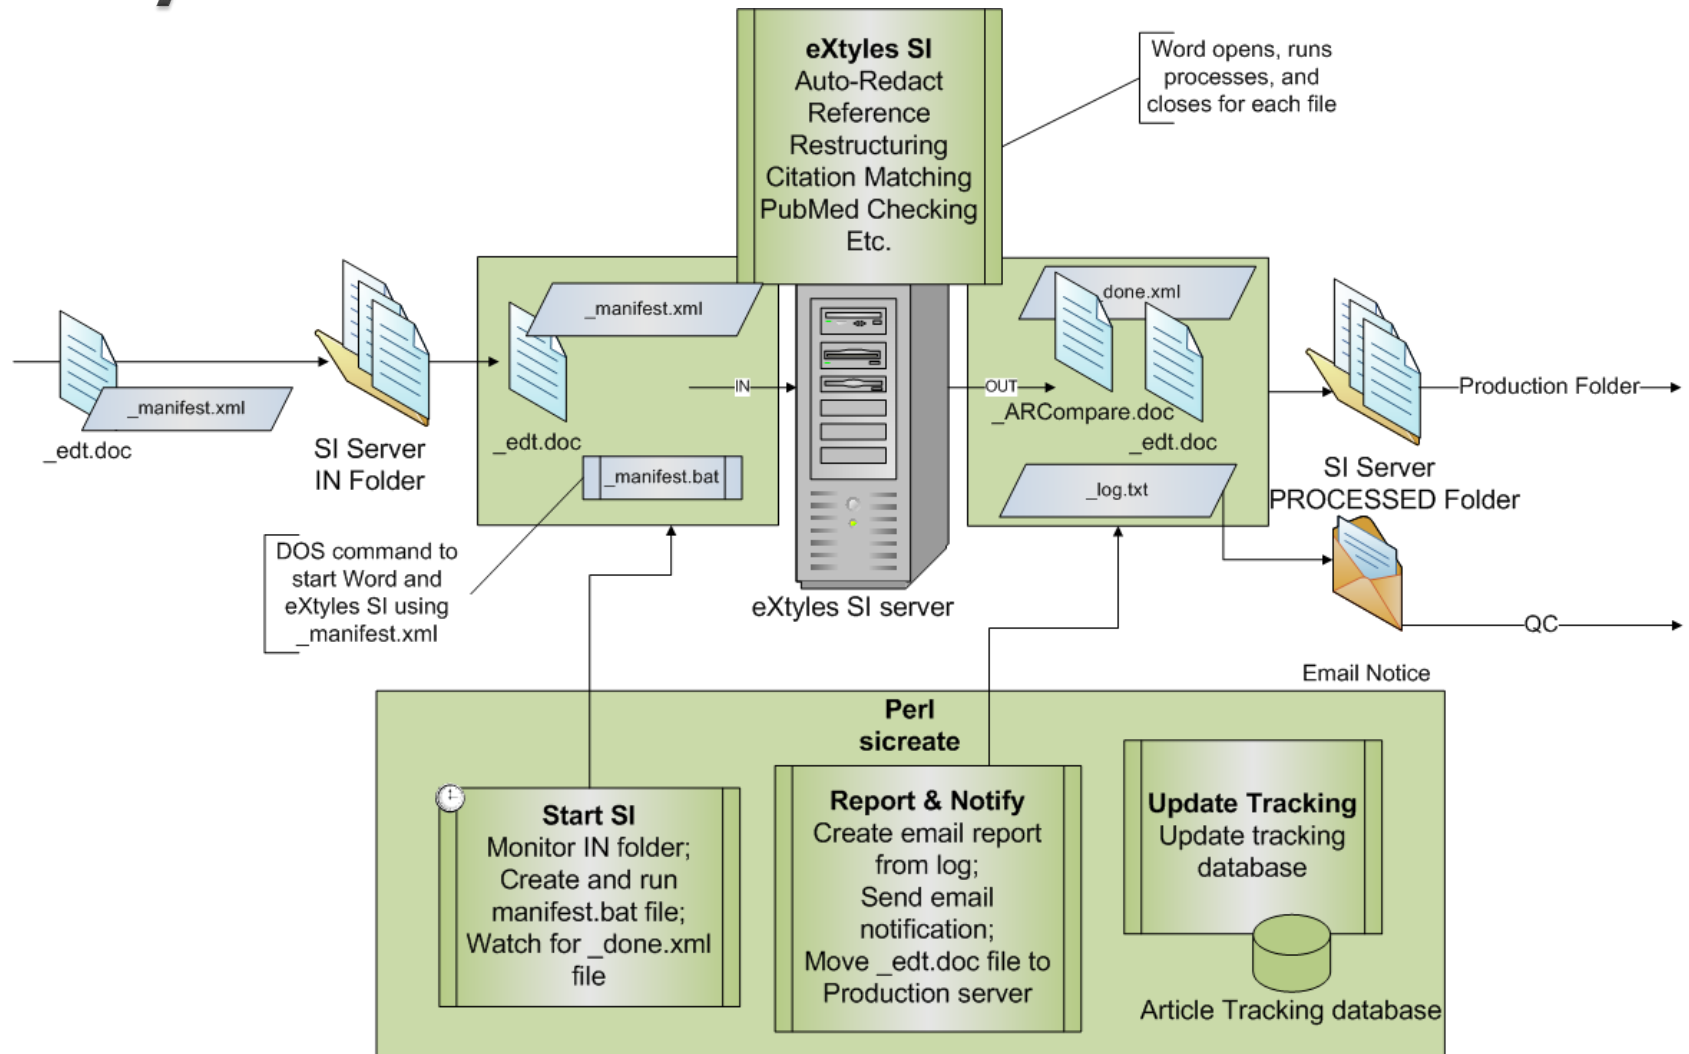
eXtyles SI
Auto-Redact
Reference
Restructuring
Citation Matching
PubMed Checking
Etc.

Word opens, runs processes, and closes for each file

_manifest.xml

_edt.doc

SI Server
IN Folder

_manifest.xml

_edt.doc

_manifest.bat

IN

OUT

done.xml

_ARCompare.doc

_edt.doc

_log.txt

Production Folder

SI Server
PROCESSED Folder

DOS command to start Word and eXtyles SI using _manifest.xml

eXtyles SI server

QC

Email Notice

Perl
sicreate

Start SI
Monitor IN folder;
Create and run manifest.bat file;
Watch for _done.xml file

Report & Notify
Create email report from log;
Send email notification;
Move _edt.doc file to Production server

Update Tracking
Update tracking database

Article Tracking database